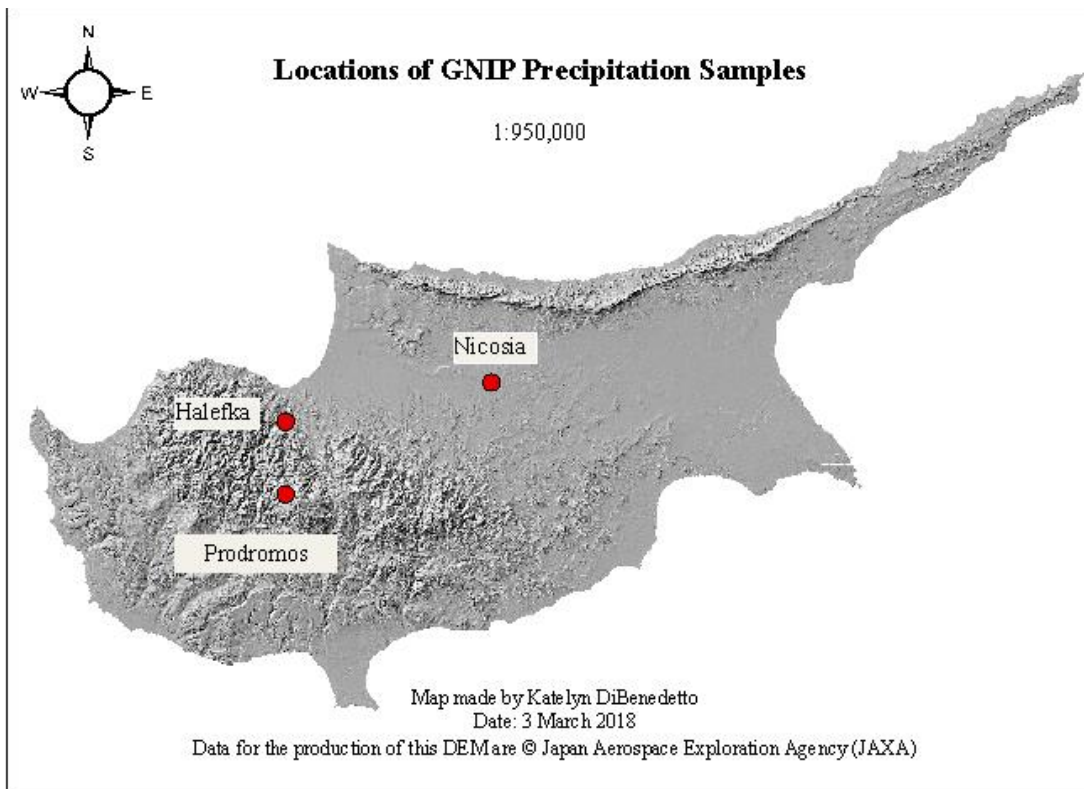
N
W
E
S

Locations of GNIP Precipitation Samples

1:950,000

Nicosia

Halefka

Prodromos

Map made by Katelyn DiBenedetto
Date: 3 March 2018
Data for the production of this DEMare © Japan Aerospace Exploration Agency (JAXA)